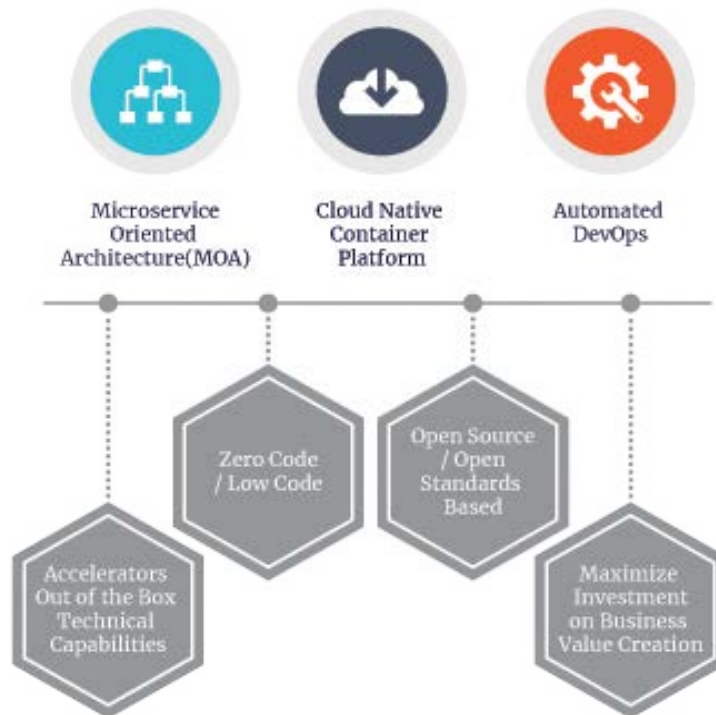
Microservice Oriented Architecture(MOA)

Cloud Native Container Platform

Automated DevOps

Zero Code / Low Code

Open Source / Open Standards Based

Accelerators Out of the Box Technical Capabilities

Maximize Investment on Business Value Creation